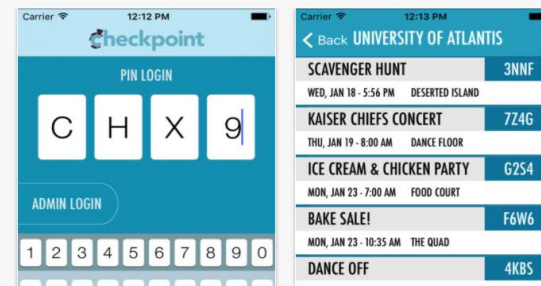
Carrier 12:12 PM

Checkpoint

PIN LOGIN

C H X 9

ADMIN LOGIN

1 2 3 4 5 6 7 8 9 0

Carrier 12:13 PM

< Back UNIVERSITY OF ATLANTIS

SCAVENGER HUNT 3NNF
WED, JAN 18 - 5:56 PM DESERTED ISLAND

KAISER CHIEFS CONCERT 7Z4G
THU, JAN 19 - 8:00 AM DANCE FLOOR

ICE CREAM & CHICKEN PARTY G2S4
MON, JAN 23 - 7:00 AM FOOD COURT

BAKE SALE! F6W6
MON, JAN 23 - 10:35 AM THE QUAD

DANCE OFF 4KBS